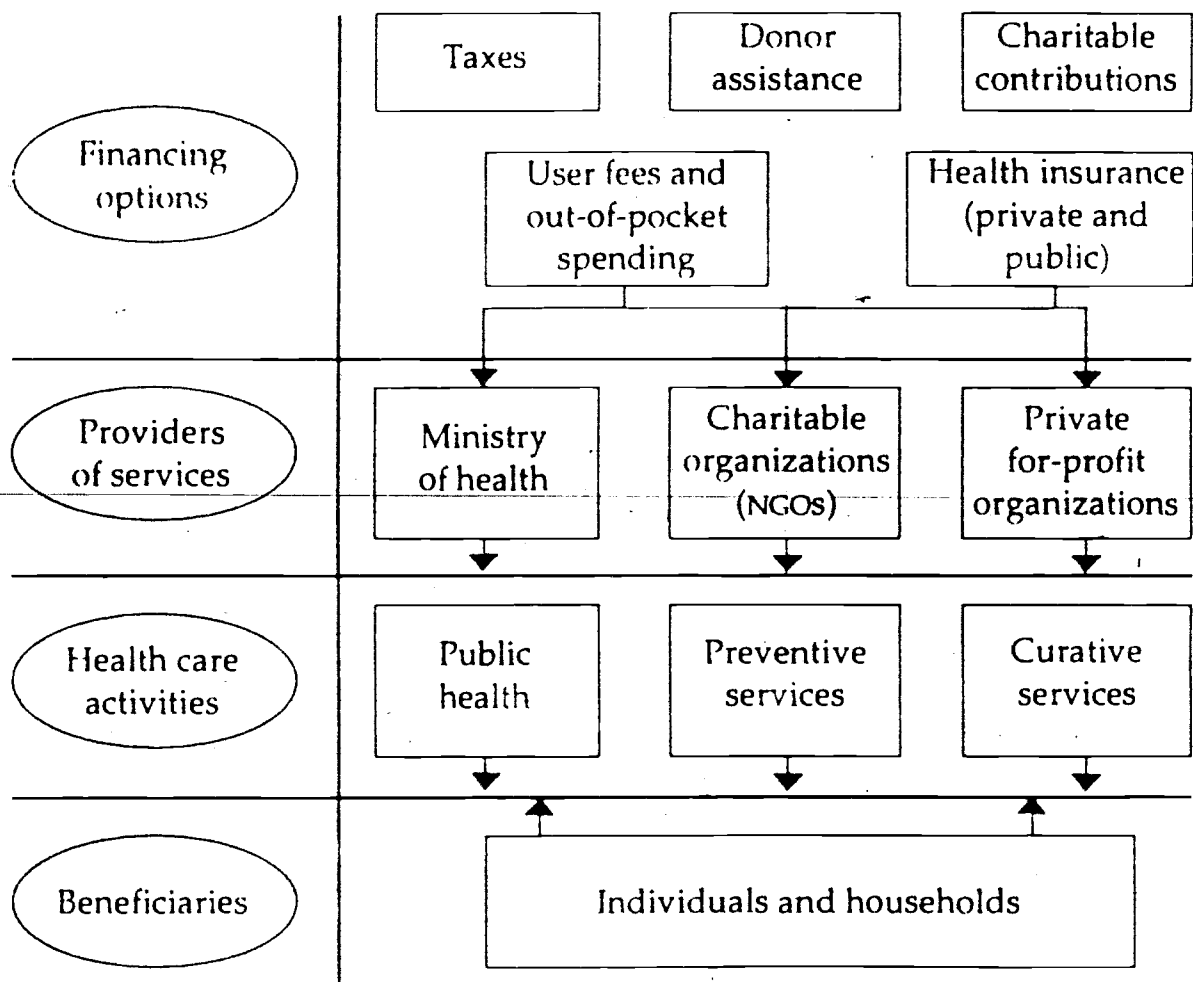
Financing options

Taxes

Donor assistance

Charitable contributions

User fees and out-of-pocket spending

Health insurance (private and public)

Providers of services

Ministry of health

Charitable organizations (NGOs)

Private for-profit organizations

Health care activities

Public health

Preventive services

Curative services

Beneficiaries

Individuals and households